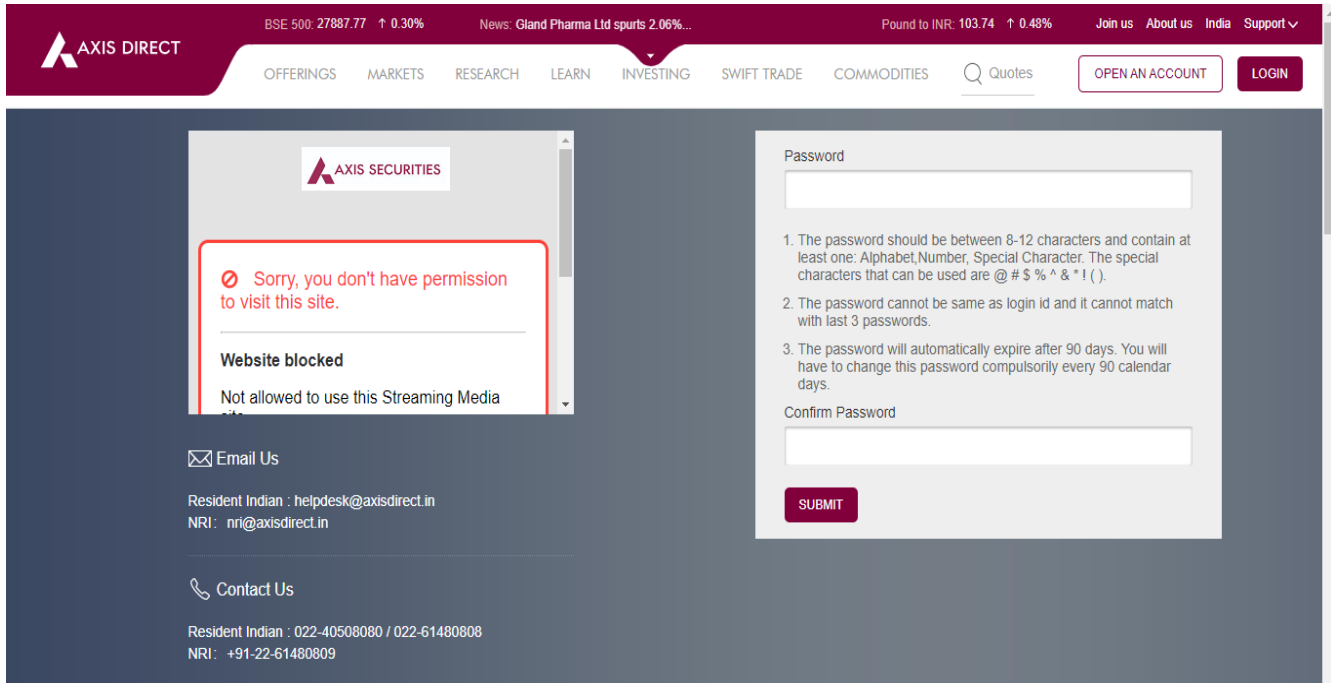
AXIS DIRECT

BSE 500: 27887.77 ↑ 0.30%   News: Gland Pharma Ltd spurts 2.06%...   Pound to INR: 103.74 ↑ 0.48%   Join us   About us   India   Support

OFFERINGS   MARKETS   RESEARCH   LEARN   INVESTING   SWIFT TRADE   COMMODITIES   Quotes   OPEN AN ACCOUNT   LOGIN

AXIS SECURITIES

Sorry, you don't have permission to visit this site.

Website blocked

Not allowed to use this Streaming Media site

Email Us

Resident Indian : helpdesk@axisdirect.in
NRI : nri@axisdirect.in

Contact Us

Resident Indian : 022-40508080 / 022-61480808
NRI : +91-22-61480809

Password

1. The password should be between 8-12 characters and contain at least one: Alphabet,Number, Special Character. The special characters that can be used are @ # $ % ^ & * ! ( ).

2. The password cannot be same as login id and it cannot match with last 3 passwords.

3. The password will automatically expire after 90 days. You will have to change this password compulsorily every 90 calendar days.

Confirm Password

SUBMIT